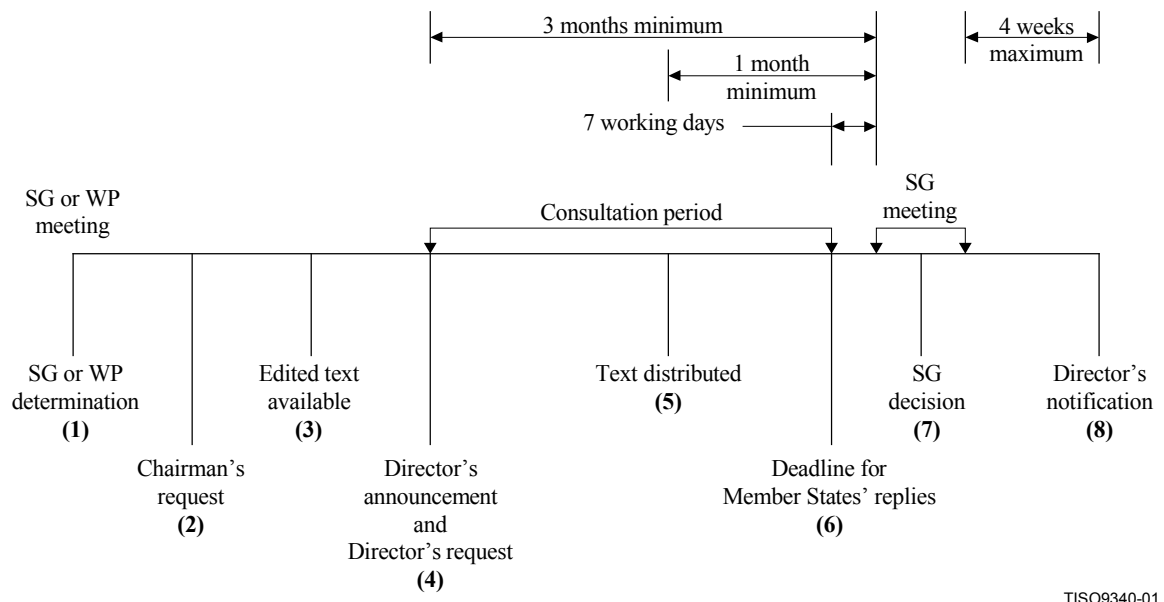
3 months minimum

4 weeks maximum

1 month minimum

7 working days

SG or WP meeting

Consultation period

SG meeting

SG or WP determination
**(1)**

Chairman's request
**(2)**

Edited text available
**(3)**

Director's announcement and Director's request
**(4)**

Text distributed
**(5)**

Deadline for Member States' replies
**(6)**

SG decision
**(7)**

Director's notification
**(8)**

T1SO9340-01